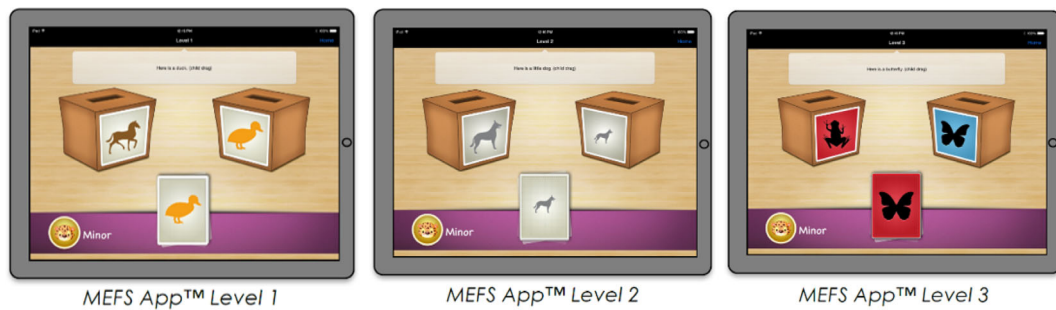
iPad
Level 1
Home
Here is a duck. (child drag)
Minor

iPad
Level 2
Home
Here is a little dog. (child drag)
Minor

iPad
Level 3
Home
Here is a butterfly. (child drag)
Minor

MEFS App™ Level 1

MEFS App™ Level 2

MEFS App™ Level 3